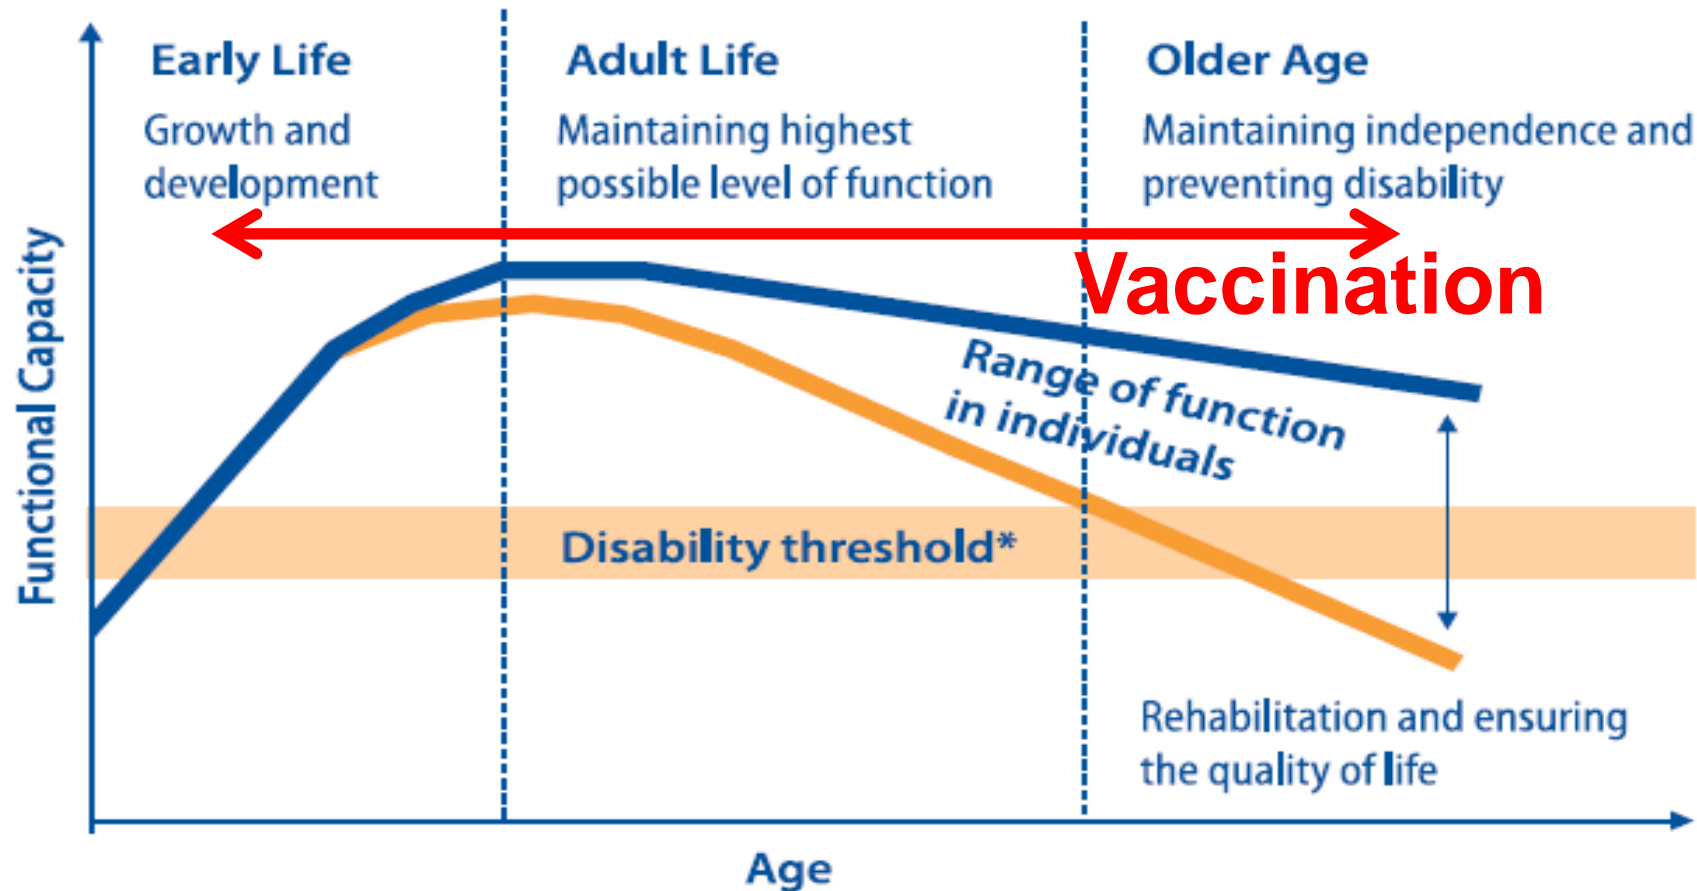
Early Life

Growth and development

Adult Life

Maintaining highest possible level of function

Older Age

Maintaining independence and preventing disability

Vaccination

Functional Capacity

Range of function in individuals

Disability threshold*

Rehabilitation and ensuring the quality of life

Age